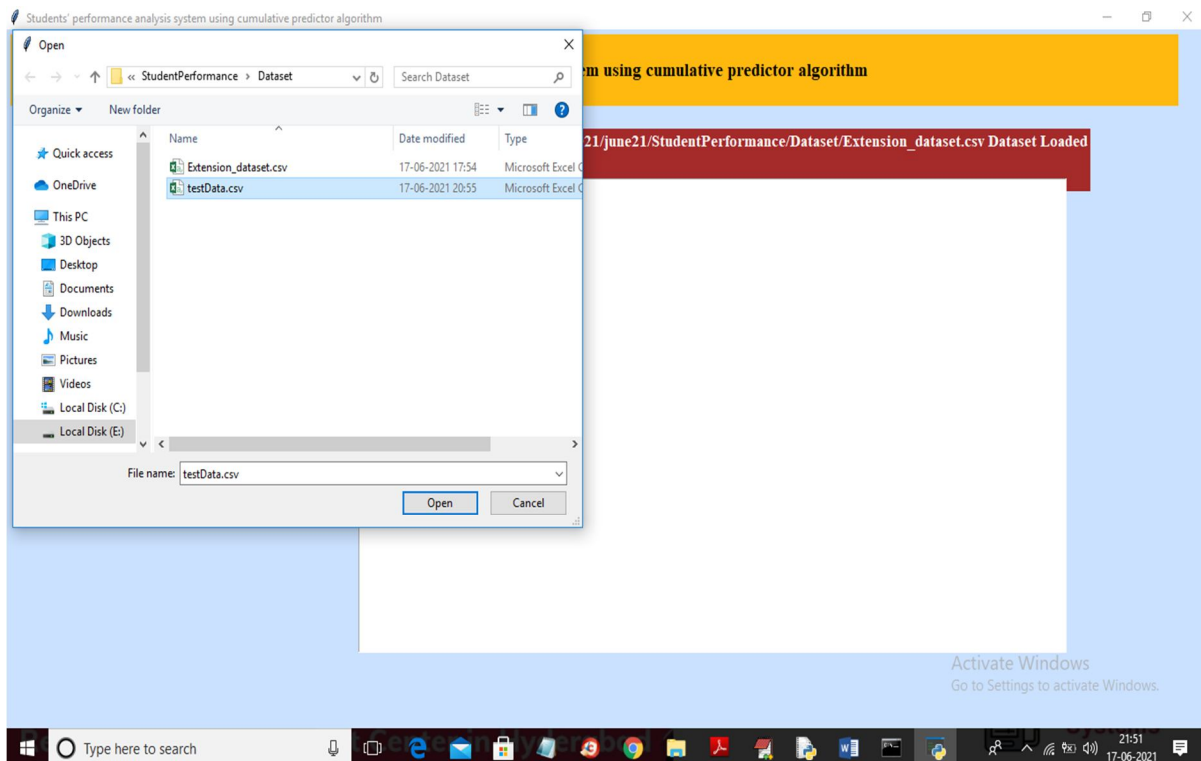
Students' performance analysis system using cumulative predictor algorithm

Open

« StudentPerformance › Dataset

Search Dataset

Organize ▾ New folder

Quick access
OneDrive
This PC
3D Objects
Desktop
Documents
Downloads
Music
Pictures
Videos
Local Disk (C:)
Local Disk (E:)

| Name | Date modified | Type |
|---|---|---|
| Extension_dataset.csv | 17-06-2021 17:54 | Microsoft Excel C |
| testData.csv | 17-06-2021 20:55 | Microsoft Excel C |

File name: testData.csv

Open Cancel

m using cumulative predictor algorithm

21/june21/StudentPerformance/Dataset/Extension_dataset.csv Dataset Loaded

Activate Windows
Go to Settings to activate Windows.

Type here to search

21:51
17-06-2021